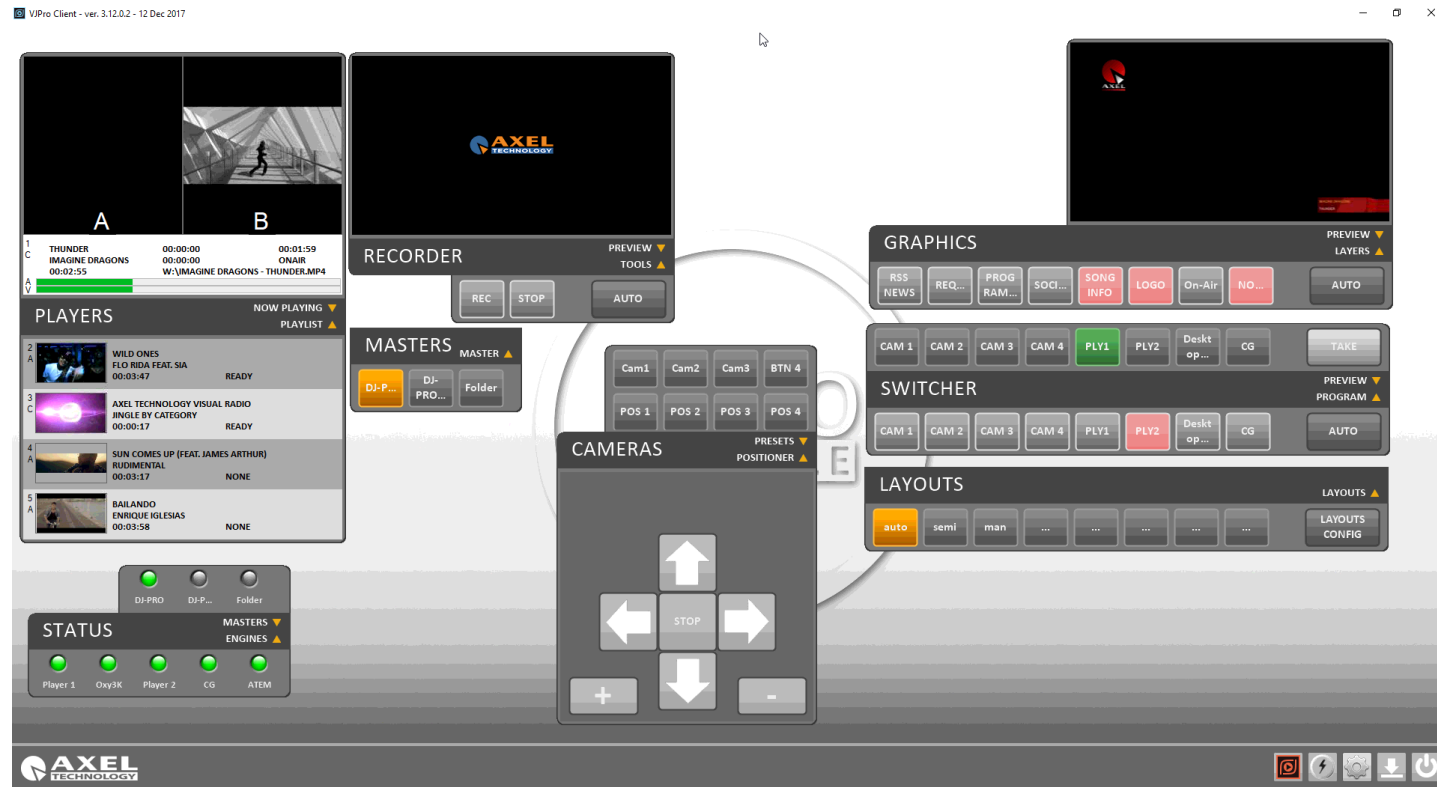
VJPro Client - ver. 3.12.0.2 - 12 Dec 2017

A B

1 C
THUNDER 00:00:00 00:01:59
IMAGINE DRAGONS 00:00:00 ONAIR
00:02:55 W:\IMAGINE DRAGONS - THUNDER.MP4
A V

PLAYERS
NOW PLAYING ▼
PLAYLIST ▲

2 A
WILD ONES
FLO RIDA FEAT. SIA
00:03:47 READY

3 C
AXEL TECHNOLOGY VISUAL RADIO
JINGLE BY CATEGORY
00:00:17 READY

4 A
SUN COMES UP (FEAT. JAMES ARTHUR)
RUDIMENTAL
00:03:17 NONE

5 A
BAILANDO
ENRIQUE IGLESIAS
00:03:58 NONE

AXEL TECHNOLOGY

RECORDER
PREVIEW ▼
TOOLS ▲
REC STOP AUTO

MASTERS
MASTER ▲
DJ-P... DJ-PRO... Folder

Cam1 Cam2 Cam3 BTN 4
POS 1 POS 2 POS 3 POS 4

CAMERAS
PRESETS ▼
POSITIONER ▲
STOP
+ -

GRAPHICS
PREVIEW ▼
LAYERS ▲
RSS NEWS REQ... PROG RAM... SOCI... SONG INFO LOGO On-Air NO... AUTO

CAM 1 CAM 2 CAM 3 CAM 4 PLY1 PLY2 Deskt op... CG TAKE
SWITCHER
PREVIEW ▼
PROGRAM ▲
CAM 1 CAM 2 CAM 3 CAM 4 PLY1 PLY2 Deskt op... CG AUTO

LAYOUTS
LAYOUTS ▲
auto semi man ... ... ... ... ... LAYOUTS CONFIG

DJ-PRO DJ-P... Folder
STATUS
MASTERS ▼
ENGINES ▲
Player 1 Oxy3K Player 2 CG ATEM

AXEL TECHNOLOGY